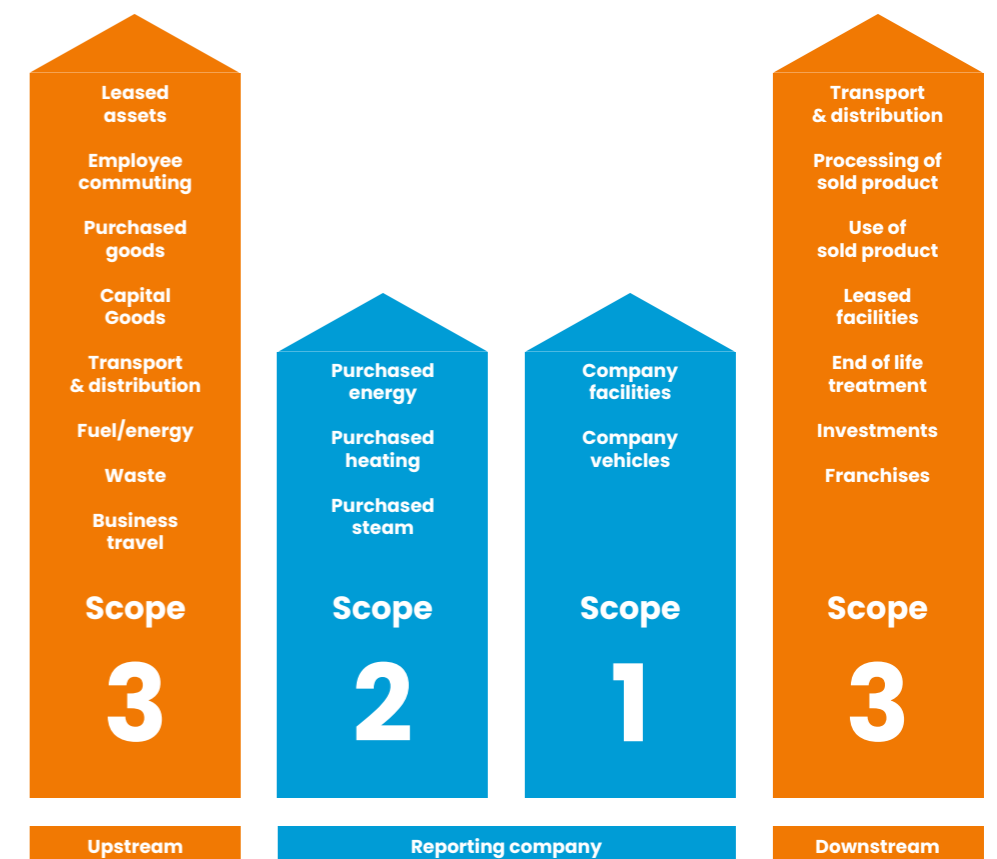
Leased assets

Employee commuting

Purchased goods

Capital Goods

Transport & distribution

Fuel/energy

Waste

Business travel

Scope

3

Purchased energy

Purchased heating

Purchased steam

Scope

2

Company facilities

Company vehicles

Scope

1

Transport & distribution

Processing of sold product

Use of sold product

Leased facilities

End of life treatment

Investments

Franchises

Scope

3

Upstream

Reporting company

Downstream